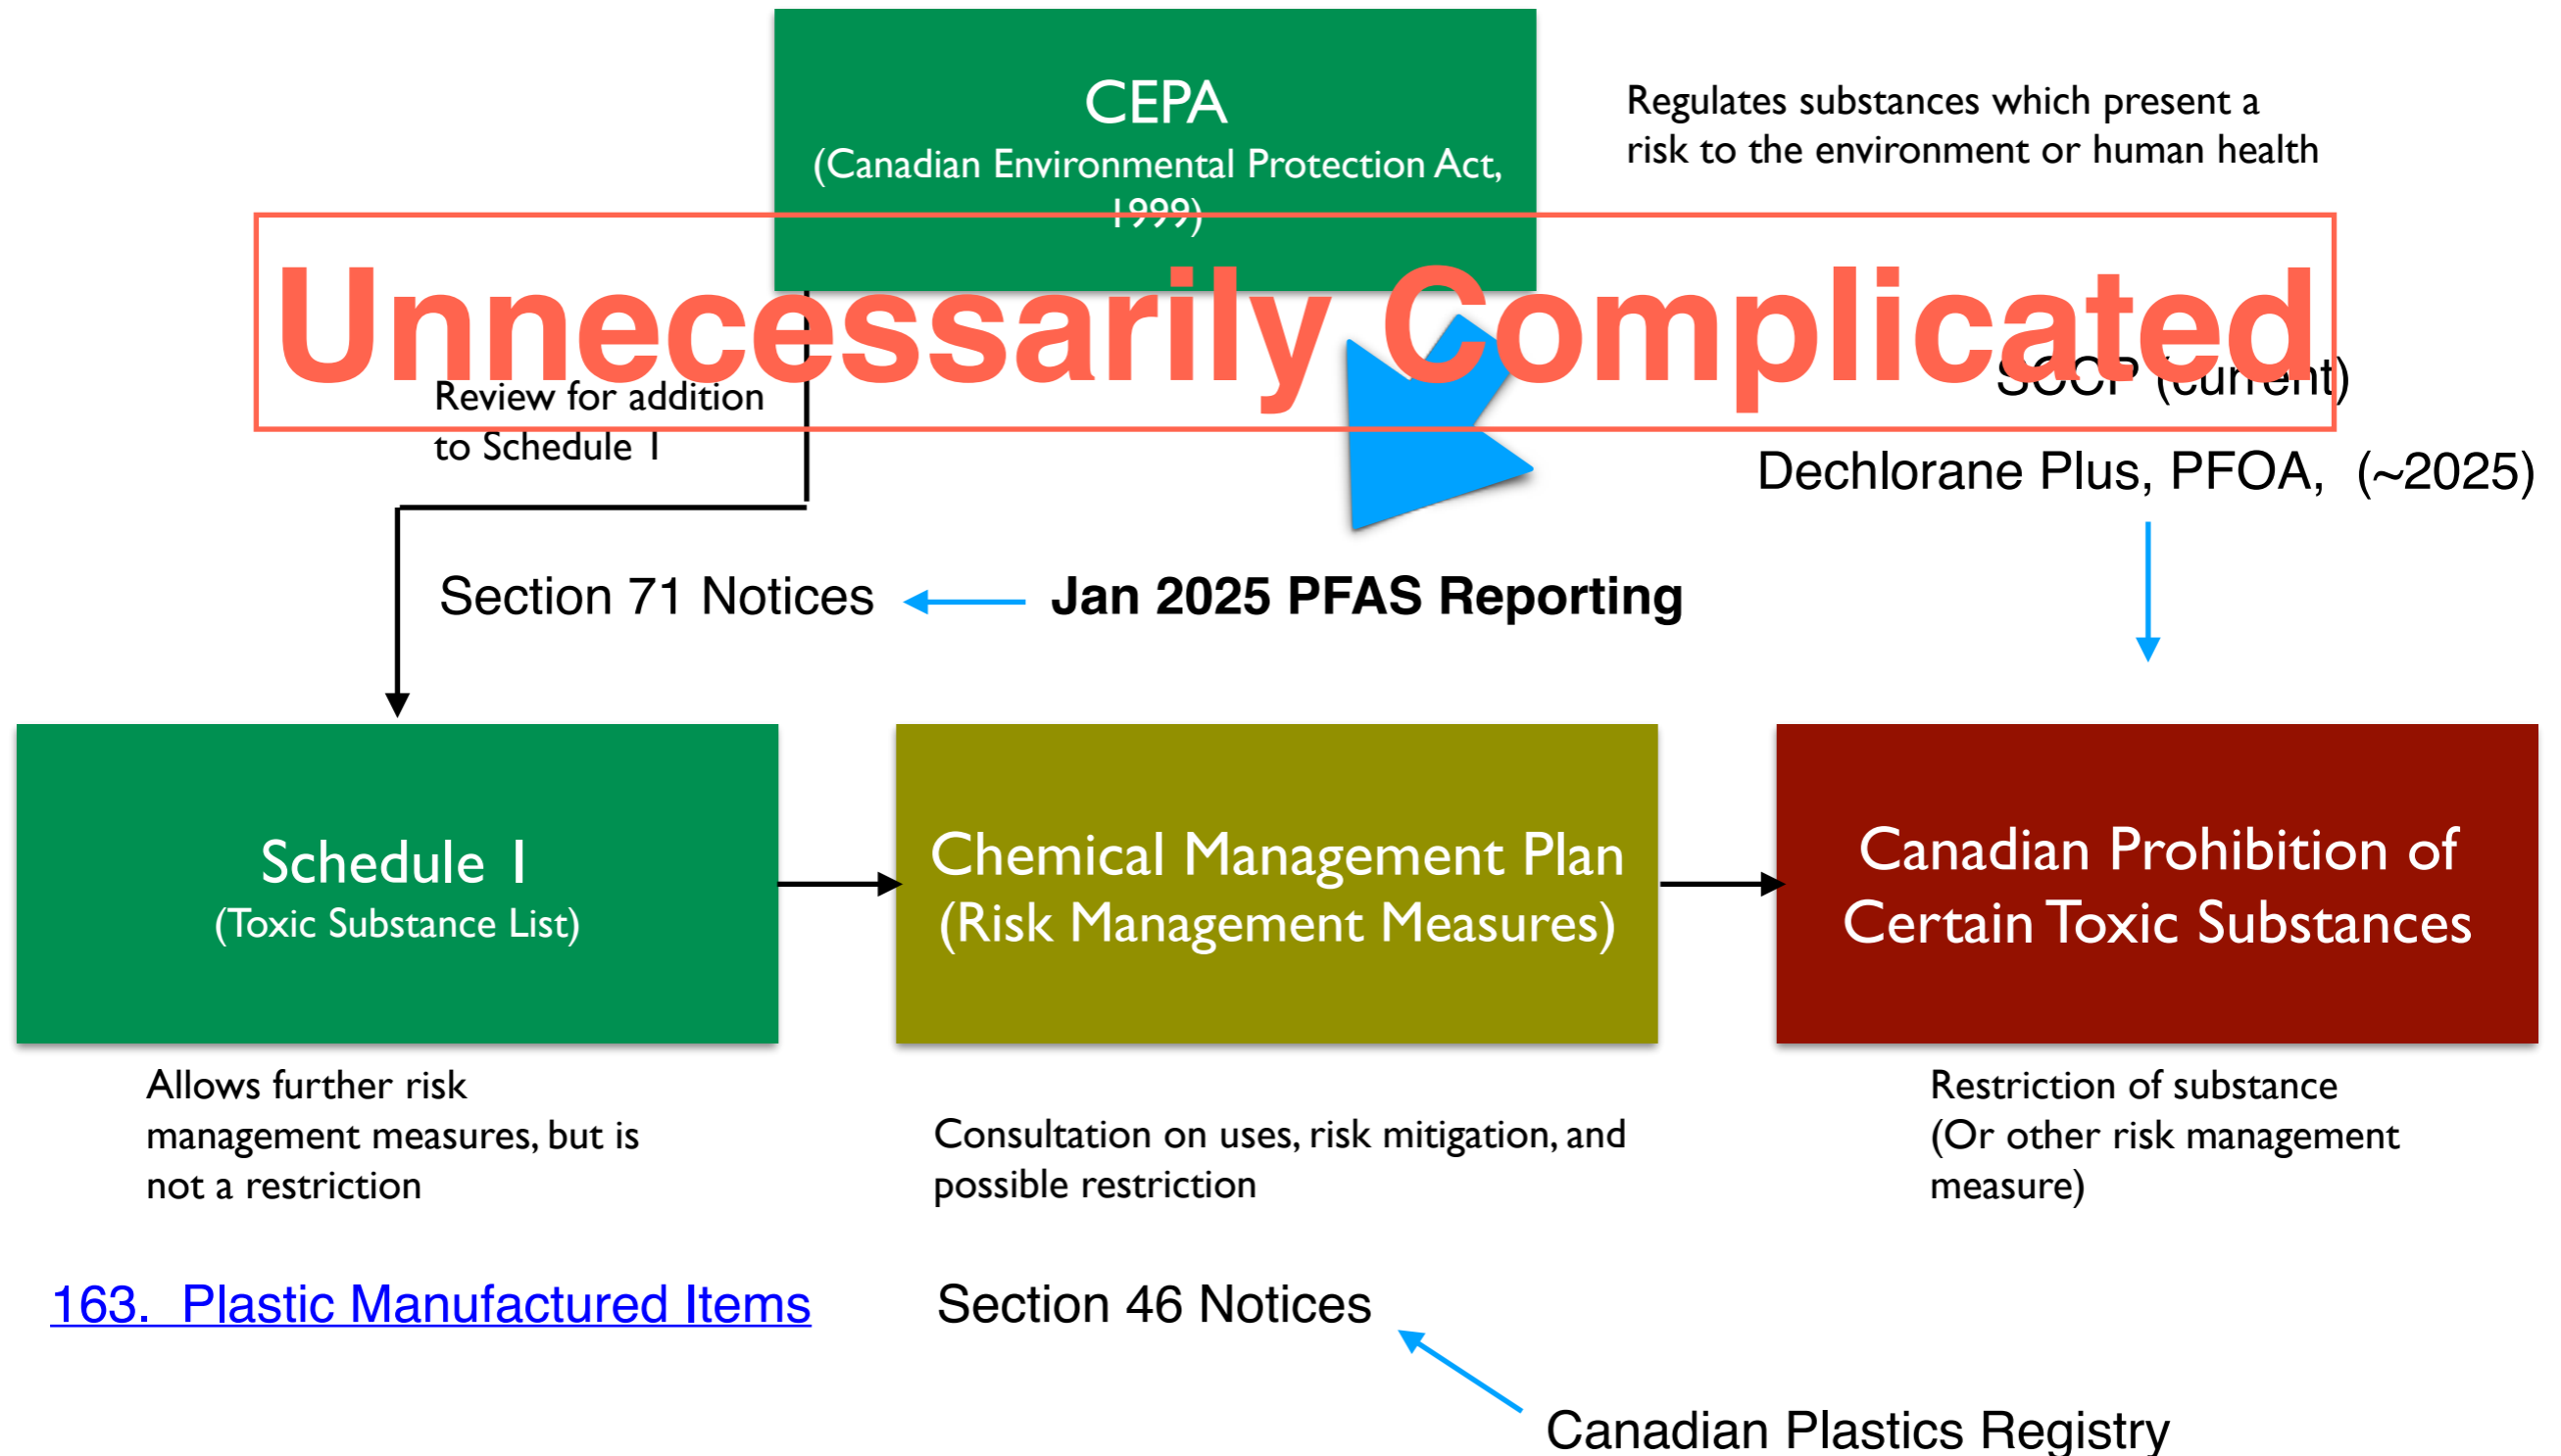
CEPA
(Canadian Environmental Protection Act, 1999)

Regulates substances which present a risk to the environment or human health

Unnecessarily Complicated

SOCP (current)

Review for addition to Schedule I

Dechlorane Plus, PFOA, (~2025)

Section 71 Notices

Jan 2025 PFAS Reporting

Schedule I
(Toxic Substance List)

Chemical Management Plan
(Risk Management Measures)

Canadian Prohibition of Certain Toxic Substances

Allows further risk management measures, but is not a restriction

Consultation on uses, risk mitigation, and possible restriction

Restriction of substance
(Or other risk management measure)

163. Plastic Manufactured Items

Section 46 Notices

Canadian Plastics Registry